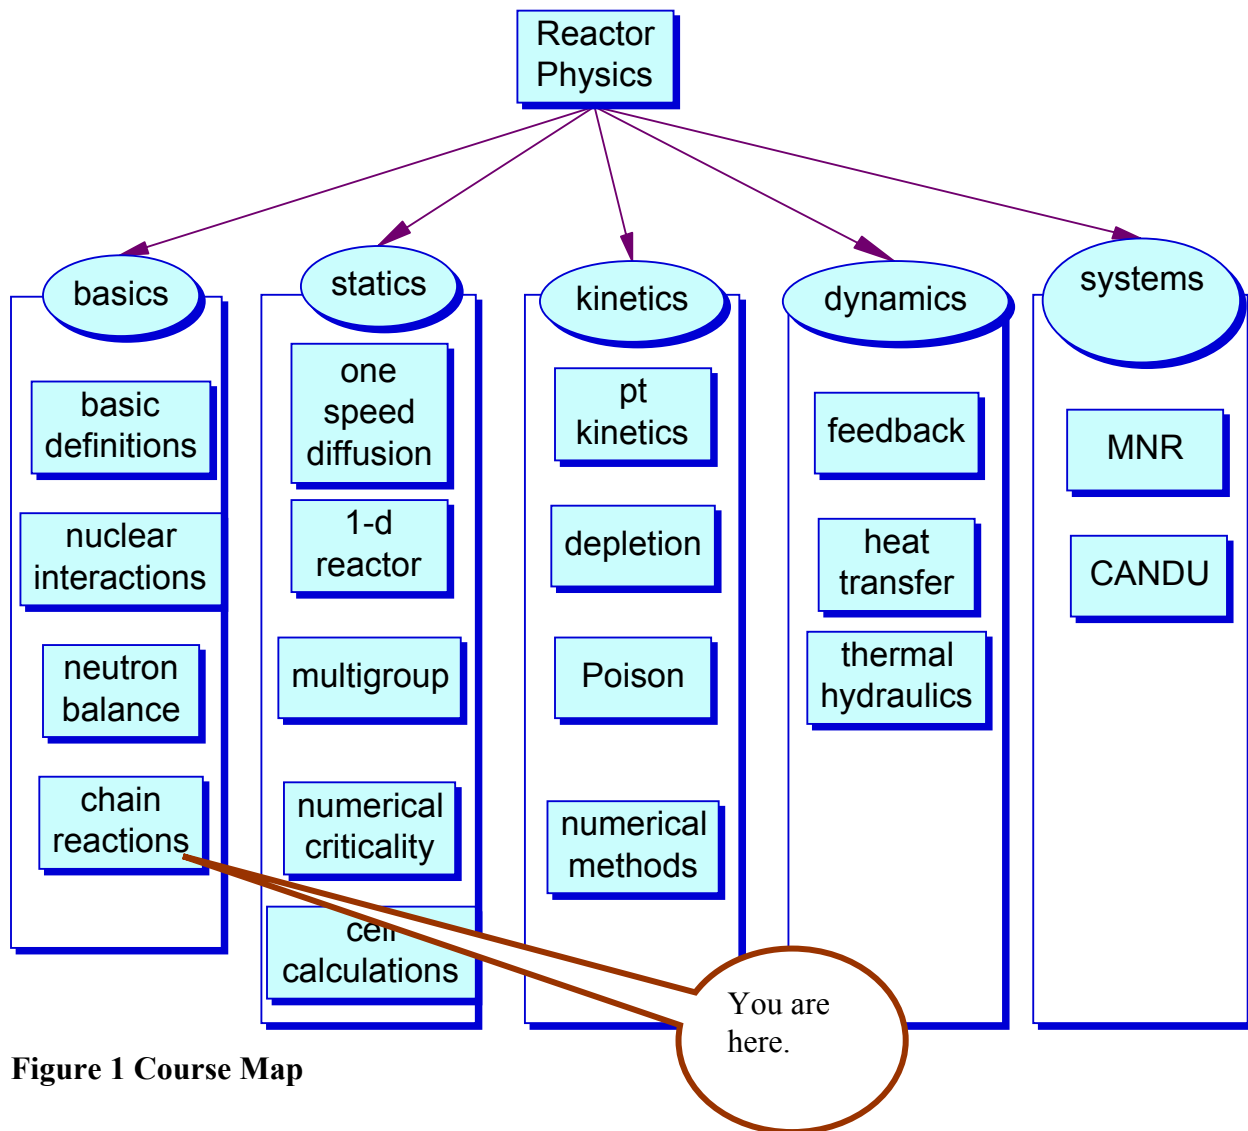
Reactor Physics

basics

basic definitions

nuclear interactions

neutron balance

chain reactions

statics

one speed diffusion

1-d reactor

multigroup

numerical criticality

cell calculations

kinetics

pt kinetics

depletion

Poison

numerical methods

dynamics

feedback

heat transfer

thermal hydraulics

systems

MNR

CANDU

You are here.

Figure 1 Course Map